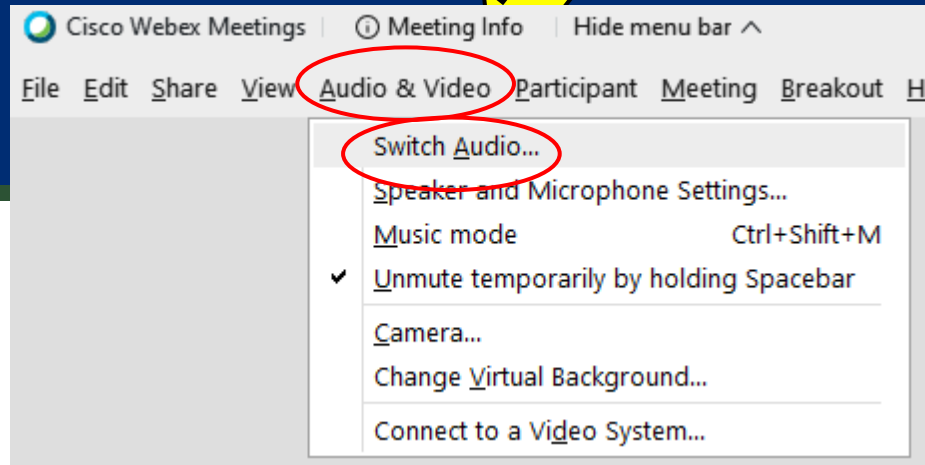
Cisco Webex Meetings | Meeting Info | Hide menu bar ^

File Edit Share View Audio & Video Participant Meeting Breakout H

Switch Audio...
Speaker and Microphone Settings...
Music mode Ctrl+Shift+M
✔ Unmute temporarily by holding Spacebar
Camera...
Change Virtual Background...
Connect to a Video System...